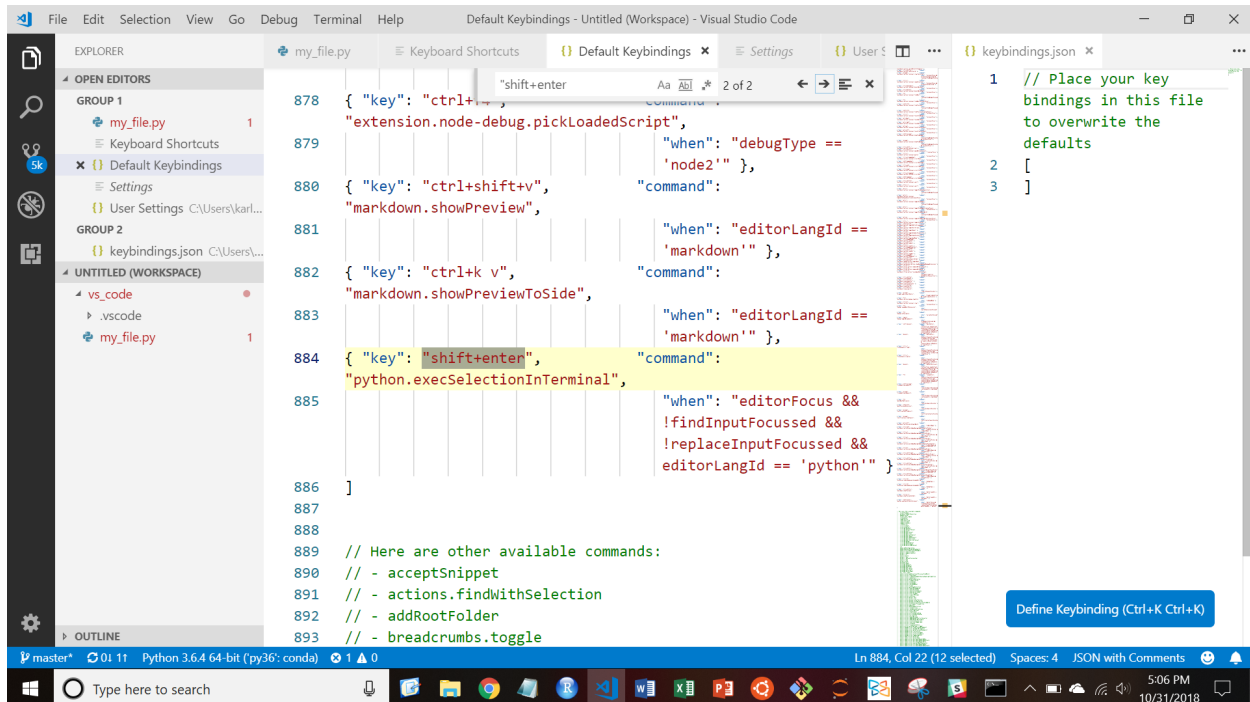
File Edit Selection View Go Debug Terminal Help Default Keybindings - Untitled (Workspace) - Visual Studio Code

EXPLORER
OPEN EDITORS
GROUP 1
my_file.py 1
Keyboard Shortcuts
Default Keybindings
Settings
User Settings C:\Users\karl...
GROUP 2
keybindings.json C:\Users\...
UNTITLED (WORKSPACE)
vs_code
.vscode
my_file.py 1
OUTLINE

5k

my_file.py | Keyboard Shortcuts | {} Default Keybindings | Settings | User S

"shift+enter Aa Ab| .* 2 of 2

878 { "key": "ctrl+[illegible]", "command": "extension.node-debug.pickLoadedScript",
879 "when": "debugType == 'node2'" },
880 { "key": "ctrl+shift+v", "command": "markdown.showPreview",
881 "when": "editorLangId == 'markdown'" },
882 { "key": "ctrl+k v", "command": "markdown.showPreviewToSide",
883 "when": "editorLangId == 'markdown'" },
884 { "key": "shift+enter", "command": "python.execSelectionInTerminal",
885 "when": "editorFocus && !findInputFocussed && !replaceInputFocussed && editorLangId == 'python'" }
886 ]
887
888
889 // Here are other available commands:
890 // - acceptSnippet
891 // - actions.findWithSelection
892 // - addRootFolder
893 // - breadcrumbs.toggle

{} keybindings.json ×
1 // Place your key bindings in this file to overwrite the defaults
2 [
3 ]

Define Keybinding (Ctrl+K Ctrl+K)

master* 0↓ 1↑ Python 3.6.4 64-bit ('py36': conda) ⊗ 1 ⚠ 0 Ln 884, Col 22 (12 selected) Spaces: 4 JSON with Comments

Type here to search
5:06 PM
10/31/2018